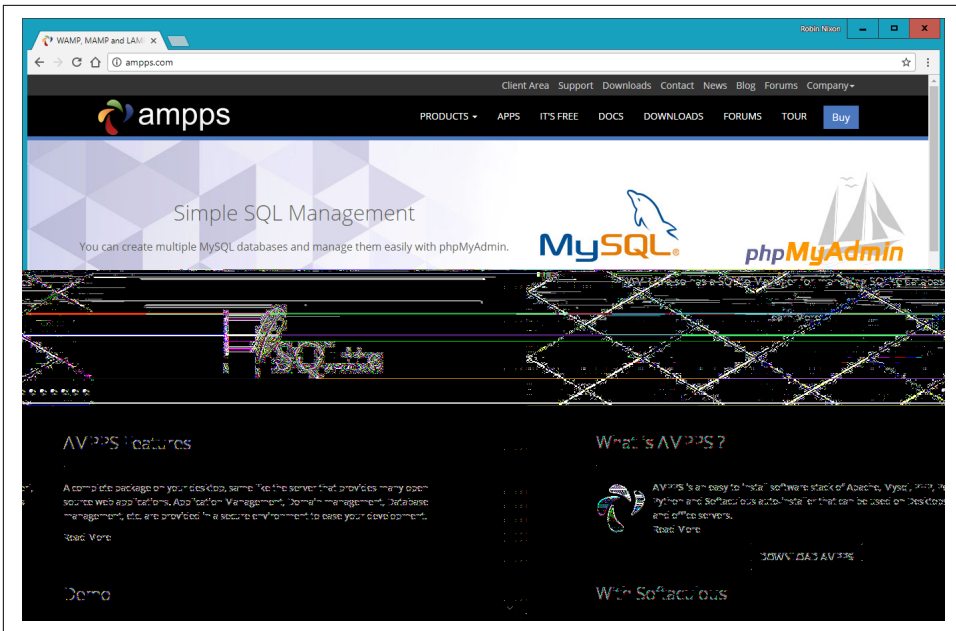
WAMP, MAMP and LAMP ×

Robin Nixon

ampps.com

Client Area Support Downloads Contact News Blog Forums Company

ampps

PRODUCTS APPS IT'S FREE DOCS DOWNLOADS FORUMS TOUR Buy

Simple SQL Management

You can create multiple MySQL databases and manage them easily with phpMyAdmin.

MySQL

phpMyAdmin

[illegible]

AMPPS Features

A complete package on your desktop, same like the server that provides many open source web applications. Application Management, Domain management, Database management, etc. are provided in a secure environment to ease your development.

Read More

What is AMPPS ?

AMPPS is an easy to install software stack of Apache, Mysql, PHP, Perl, Python and Softaculous auto-installer that can be used on Desktops and office servers.

Read More

DOWNLOAD AMPPS

Demo

With Softaculous